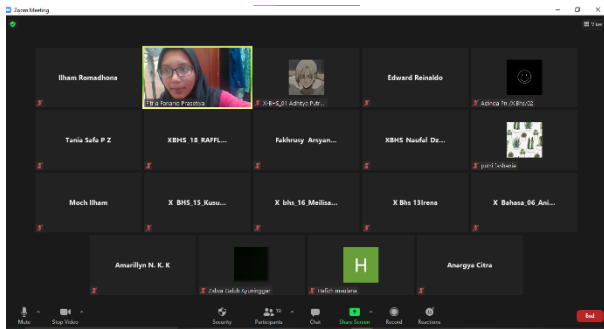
Zoom Meeting

View

Ilham Romadhona

Fitria Farianto Prasetiya

X-BHS_01 Adhitya Putr...

Edward Reinaldo

Adinda Fn /XBhs/02

Tania Safa P Z

XBHS_18_RAFFL...

Fakhrusy_Ansyan...

XBHS Naufal Dz...

putri Sekaria

Moch Ilham

X_BHS_15_Kusu...

X_bhs_16_Meilisa...

X Bhs 13Irena

X_Bahasa_06_Ani...

Amarillyn N. K. K

Zalwa Galuh Ayuninggar

H

Hafizh maulana

Anargya Citra

Mute

Stop Video

Security

Participants 19

Chat

Share Screen

Record

Reactions

End